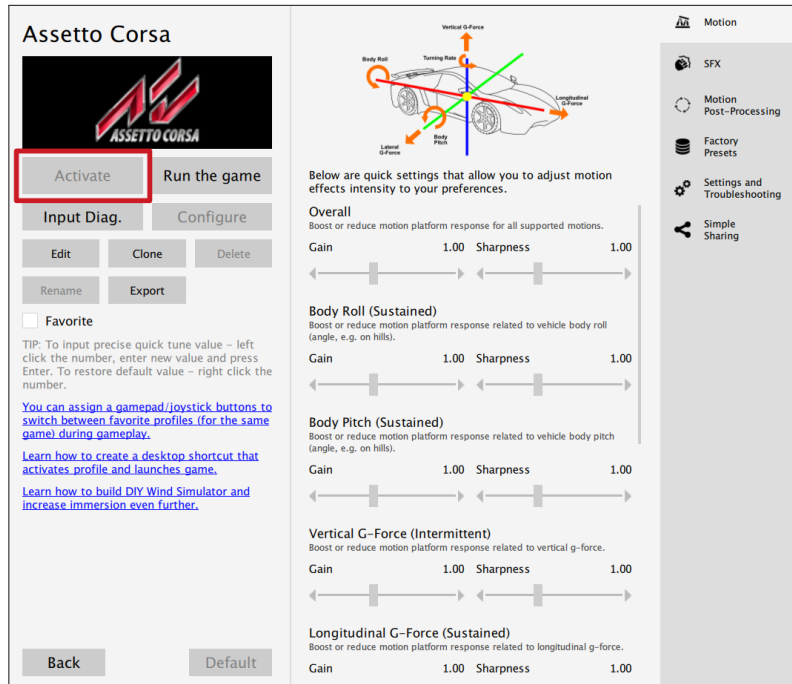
Assetto Corsa

ASSETTO CORSA

Activate
Run the game
Input Diag.
Configure
Edit
Clone
Delete
Rename
Export

Favorite

TIP: To input precise quick tune value - left click the number, enter new value and press Enter. To restore default value - right click the number.

You can assign a gamepad/joystick buttons to switch between favorite profiles (for the same game) during gameplay.

Learn how to create a desktop shortcut that activates profile and launches game.

Learn how to build DIY Wind Simulator and increase immersion even further.

Back
Default

Vertical G-Force
Turning Rate
Body Roll
Longitudinal G-Force
Lateral G-Force
Body Pitch

Below are quick settings that allow you to adjust motion effects intensity to your preferences.

Overall
Boost or reduce motion platform response for all supported motions.
Gain 1.00 Sharpness 1.00

Body Roll (Sustained)
Boost or reduce motion platform response related to vehicle body roll (angle, e.g. on hills).
Gain 1.00 Sharpness 1.00

Body Pitch (Sustained)
Boost or reduce motion platform response related to vehicle body pitch (angle, e.g. on hills).
Gain 1.00 Sharpness 1.00

Vertical G-Force (Intermittent)
Boost or reduce motion platform response related to vertical g-force.
Gain 1.00 Sharpness 1.00

Longitudinal G-Force (Sustained)
Boost or reduce motion platform response related to longitudinal g-force.
Gain 1.00 Sharpness 1.00

Motion
SFX
Motion Post-Processing
Factory Presets
Settings and Troubleshooting
Simple Sharing